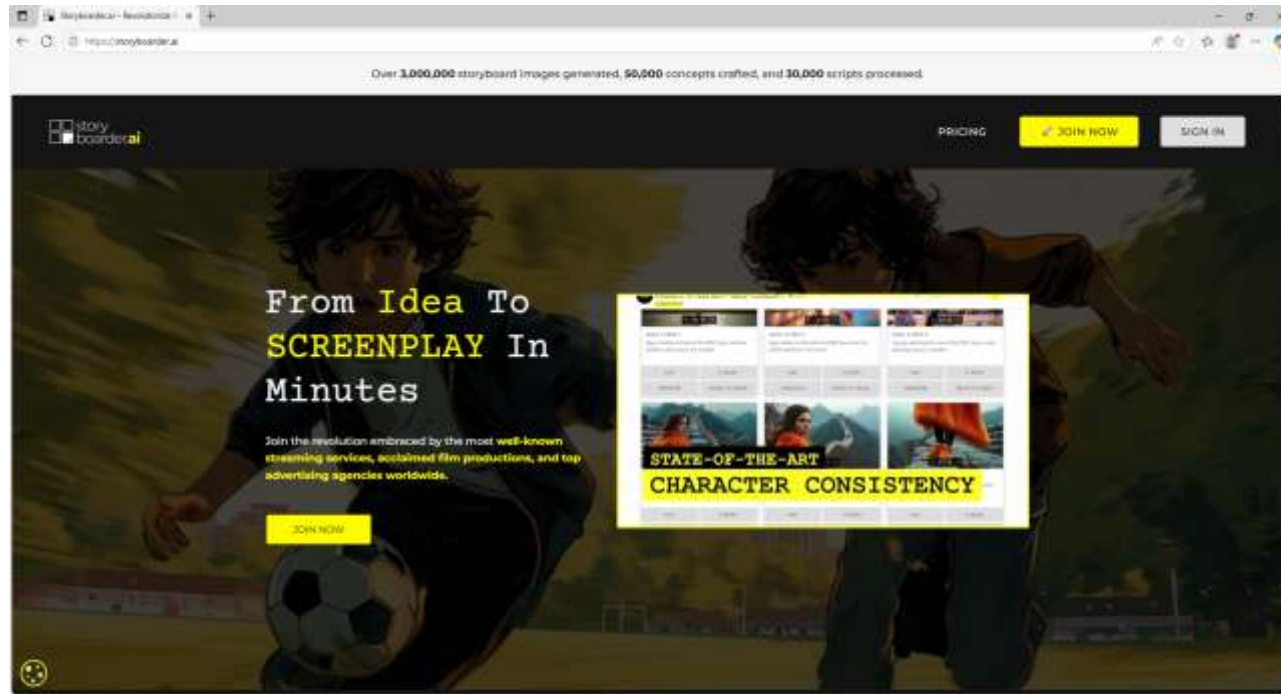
Storyboarder.ai - Revolutioniz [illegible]

https://storyboarder.ai

Over 3,000,000 storyboard images generated, 50,000 concepts crafted, and 30,000 scripts processed.

story boarderai

PRICING

JOIN NOW

SIGN IN

From Idea To SCREENPLAY In Minutes

Join the revolution embraced by the most well-known streaming services, acclaimed film productions, and top advertising agencies worldwide.

JOIN NOW

STATE-OF-THE-ART

CHARACTER CONSISTENCY